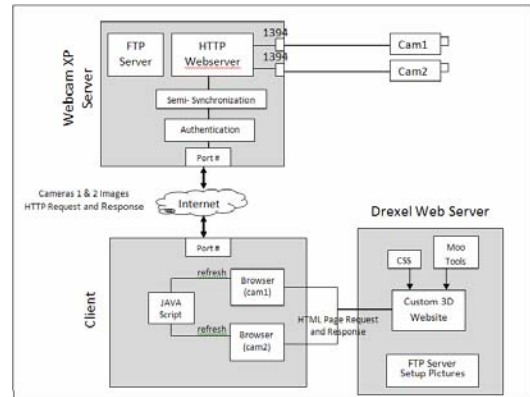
Webcam XP Server

FTP Server

HTTP Webserver

1394

1394

Cam1

Cam2

Semi- Synchronization

Authentication

Port #

Cameras 1 & 2 Images HTTP Request and Response

Internet

Drexel Web Server

Port #

Client

refresh

JAVA Script

Browser (cam1)

refresh

Browser (cam2)

HTML Page Request and Response

CSS

Moo Tools

Custom 3D Website

FTP Server Setup Pictures